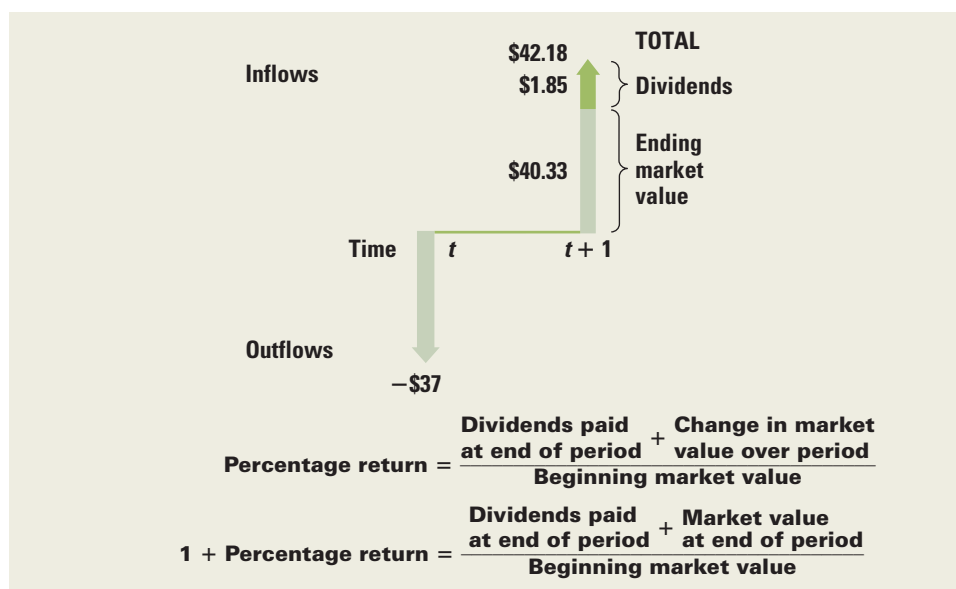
Inflows

\$42.18 TOTAL

\$1.85 Dividends

\$40.33 Ending market value

Time $t$ $t + 1$

Outflows

−\$37

Percentage return = $\frac{\text{Dividends paid at end of period} + \text{Change in market value over period}}{\text{Beginning market value}}$

1 + Percentage return = $\frac{\text{Dividends paid at end of period} + \text{Market value at end of period}}{\text{Beginning market value}}$